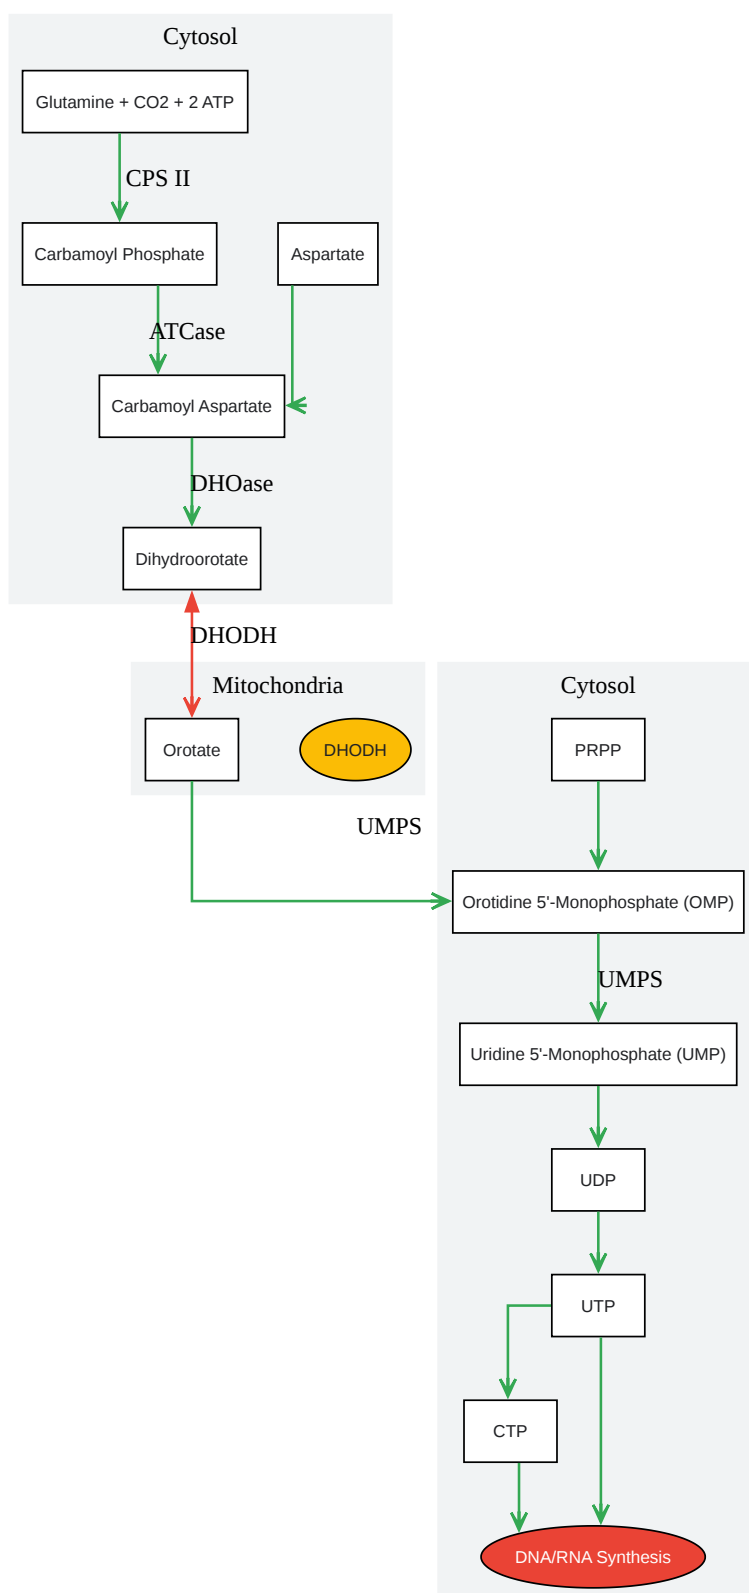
Cytosol

Glutamine + CO2 + 2 ATP

CPS II

Carbamoyl Phosphate

Aspartate

ATCase

Carbamoyl Aspartate

DHOase

Dihydroorotate

DHODH

Mitochondria

Orotate

DHODH

Cytosol

PRPP

UMPS

Orotidine 5'-Monophosphate (OMP)

UMPS

Uridine 5'-Monophosphate (UMP)

UDP

UTP

CTP

DNA/RNA Synthesis